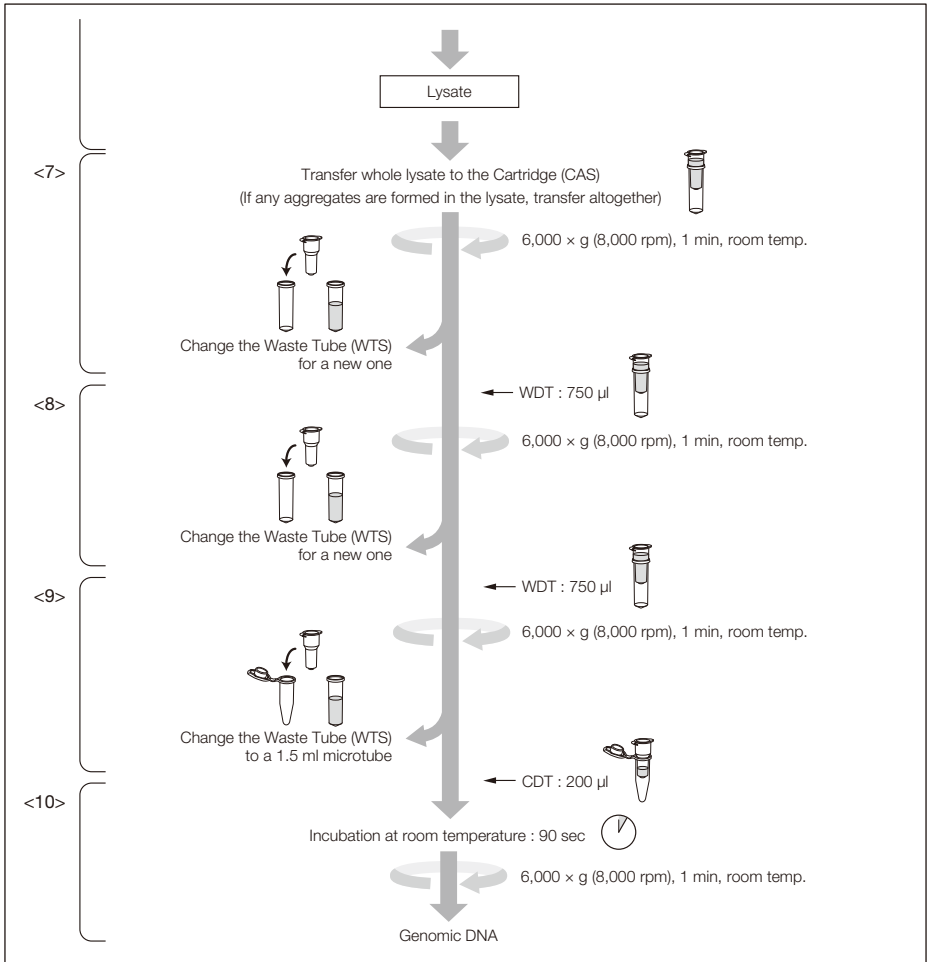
Lysate

<7>

Transfer whole lysate to the Cartridge (CAS)
(If any aggregates are formed in the lysate, transfer altogether)

6,000 × g (8,000 rpm), 1 min, room temp.

Change the Waste Tube (WTS) for a new one

<8>

WDT : 750 µl

6,000 × g (8,000 rpm), 1 min, room temp.

Change the Waste Tube (WTS) for a new one

<9>

WDT : 750 µl

6,000 × g (8,000 rpm), 1 min, room temp.

Change the Waste Tube (WTS) to a 1.5 ml microtube

<10>

CDT : 200 µl

Incubation at room temperature : 90 sec

6,000 × g (8,000 rpm), 1 min, room temp.

Genomic DNA